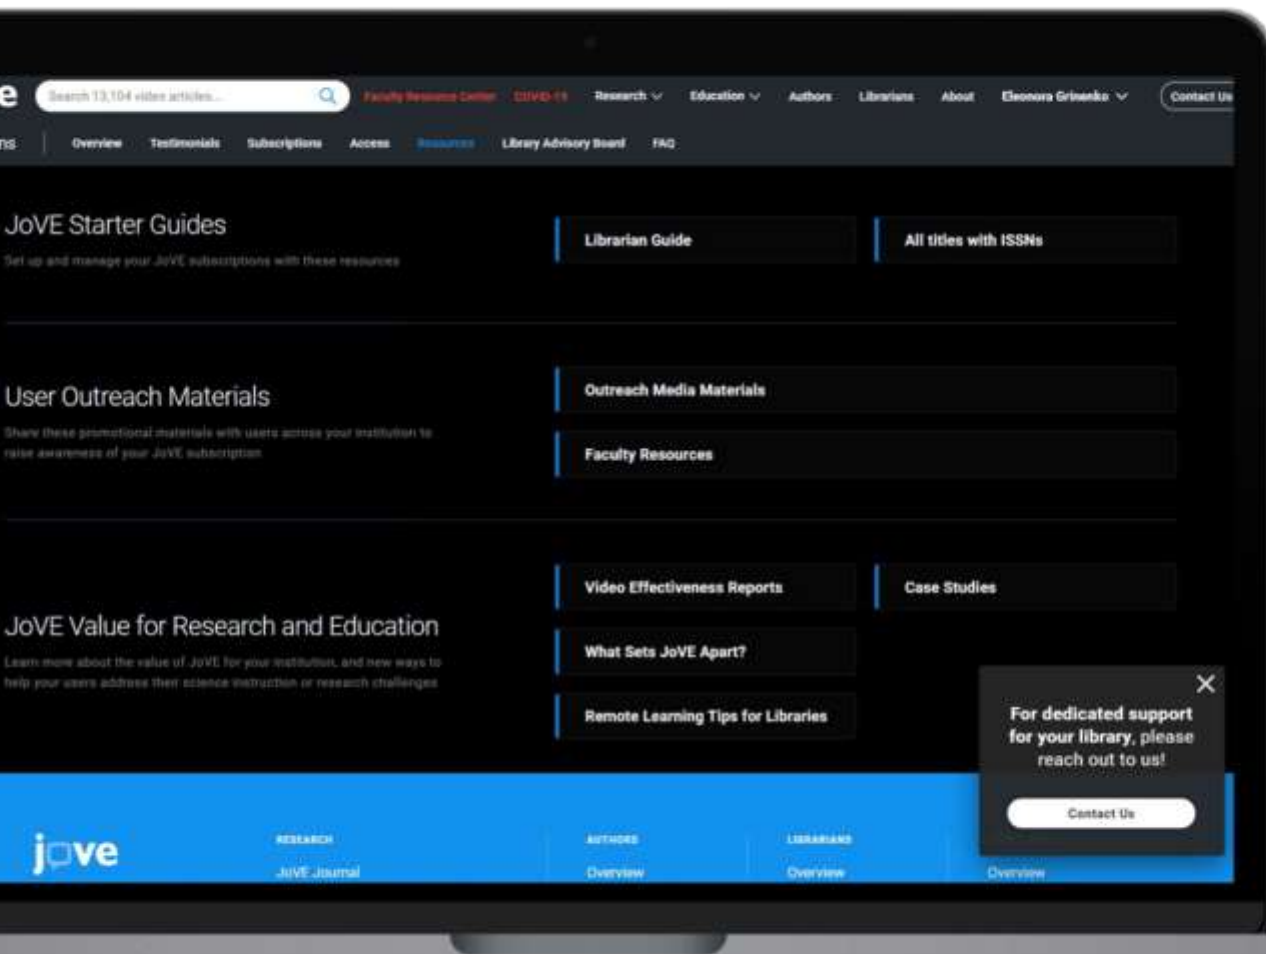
e Search 13,104 video articles... Faculty Resource Center COVID-19 Research Education Authors Librarians About Eleonora Grinenko Contact Us

ns Overview Testimonials Subscriptions Access Resources Library Advisory Board FAQ

JoVE Starter Guides

Set up and manage your JoVE subscriptions with these resources

Librarian Guide

All titles with ISSNs

User Outreach Materials

Share these promotional materials with users across your institution to raise awareness of your JoVE subscription

Outreach Media Materials

Faculty Resources

JoVE Value for Research and Education

Learn more about the value of JoVE for your institution, and new ways to help your users address their science instruction or research challenges

Video Effectiveness Reports

Case Studies

What Sets JoVE Apart?

Remote Learning Tips for Libraries

For dedicated support for your library, please reach out to us!

Contact Us

jove

RESEARCH
JoVE Journal

AUTHORS
Overview

LIBRARIANS
Overview

Overview